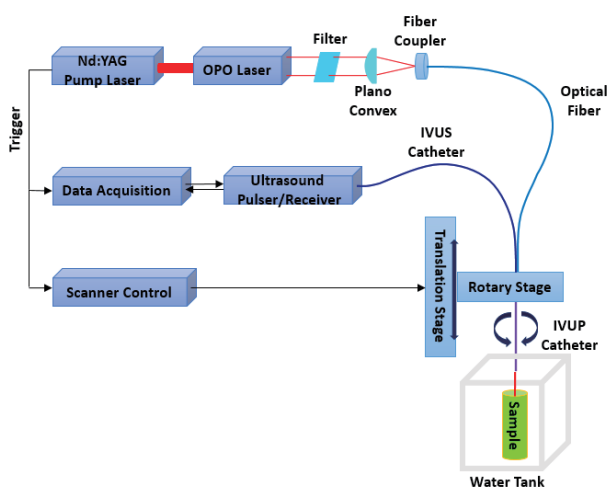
Nd:YAG Pump Laser

OPO Laser

Filter

Fiber Coupler

Plano Convex

Optical Fiber

Trigger

IVUS Catheter

Data Acquisition

Ultrasound Pulser/Receiver

Translation Stage

Rotary Stage

Scanner Control

IVUP Catheter

Sample

Water Tank